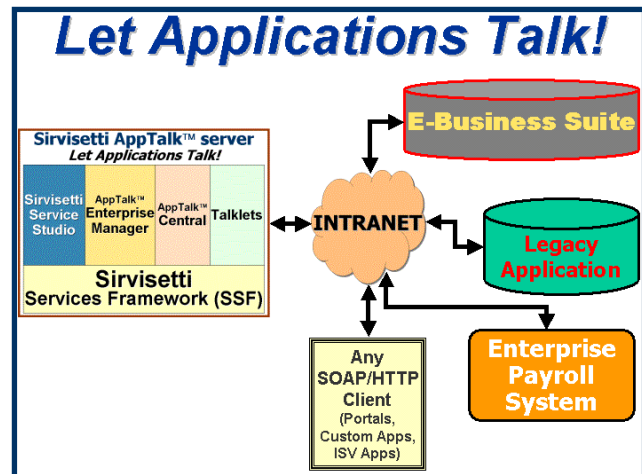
Let Applications Talk!

Sirvisetti AppTalk™ server
Let Applications Talk!

Sirvisetti Service Studio

AppTalk™ Enterprise Manager

AppTalk™ Central

Talklets

Sirvisetti
Services Framework (SSF)

INTRANET

E-Business Suite

Legacy Application

Enterprise Payroll System

Any SOAP/HTTP Client (Portals, Custom Apps, ISV Apps)